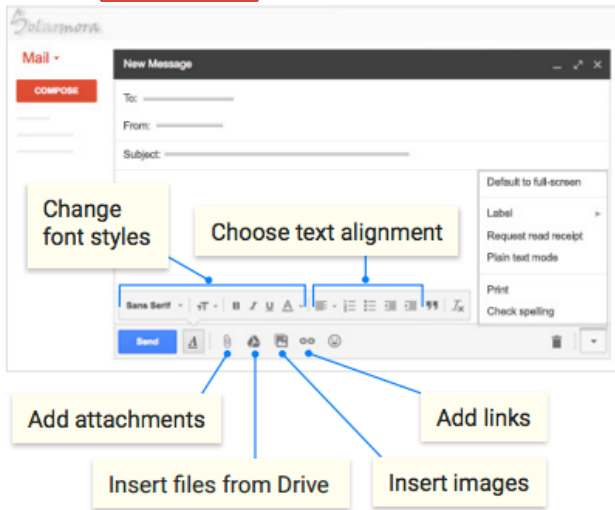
Solarmora

Mail

COMPOSE

New Message

To:

From:

Subject:

Default to full-screen

Label

Request read receipt

Plain text mode

Print

Check spelling

Change font styles

Choose text alignment

Sans Serif

Send

Add attachments

Add links

Insert files from Drive

Insert images